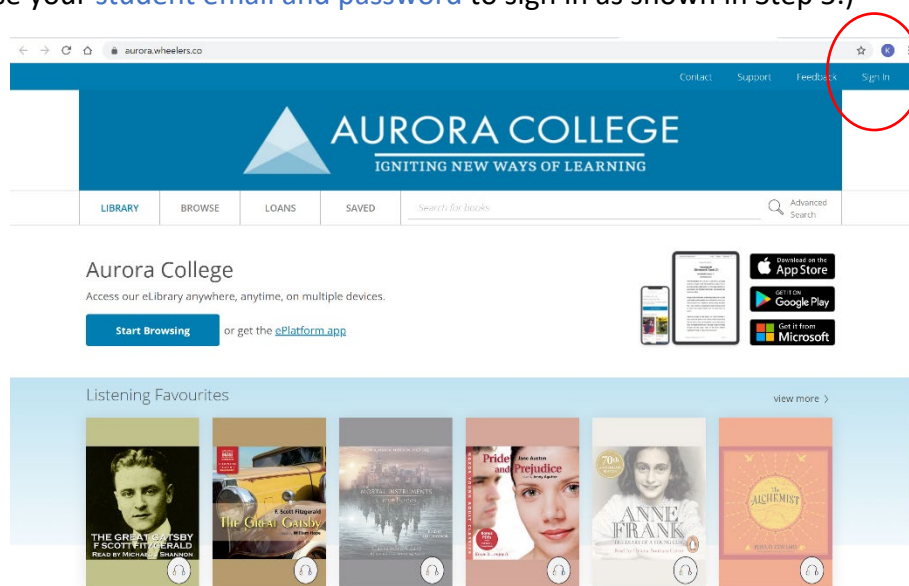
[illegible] your student email and password to sign in as shown in Step 3.)

aurora.wheelers.co

Contact Support Feedback Sign In

AURORA COLLEGE
IGNITING NEW WAYS OF LEARNING

LIBRARY BROWSE LOANS SAVED Search for books Advanced Search

Aurora College
Access our eLibrary anywhere, anytime, on multiple devices.

Start Browsing or get the ePlatform app

Download on the App Store
GET IT ON Google Play
Get it from Microsoft

Listening Favourites view more

THE GREAT GATSBY F SCOTT FITZGERALD READ BY MICHAEL SHANNON

F. Scott Fitzgerald The Great Gatsby

THE MORTAL INSTRUMENTS

Jane Austen Pride and Prejudice

ANNE FRANK

THE ALCHEMIST